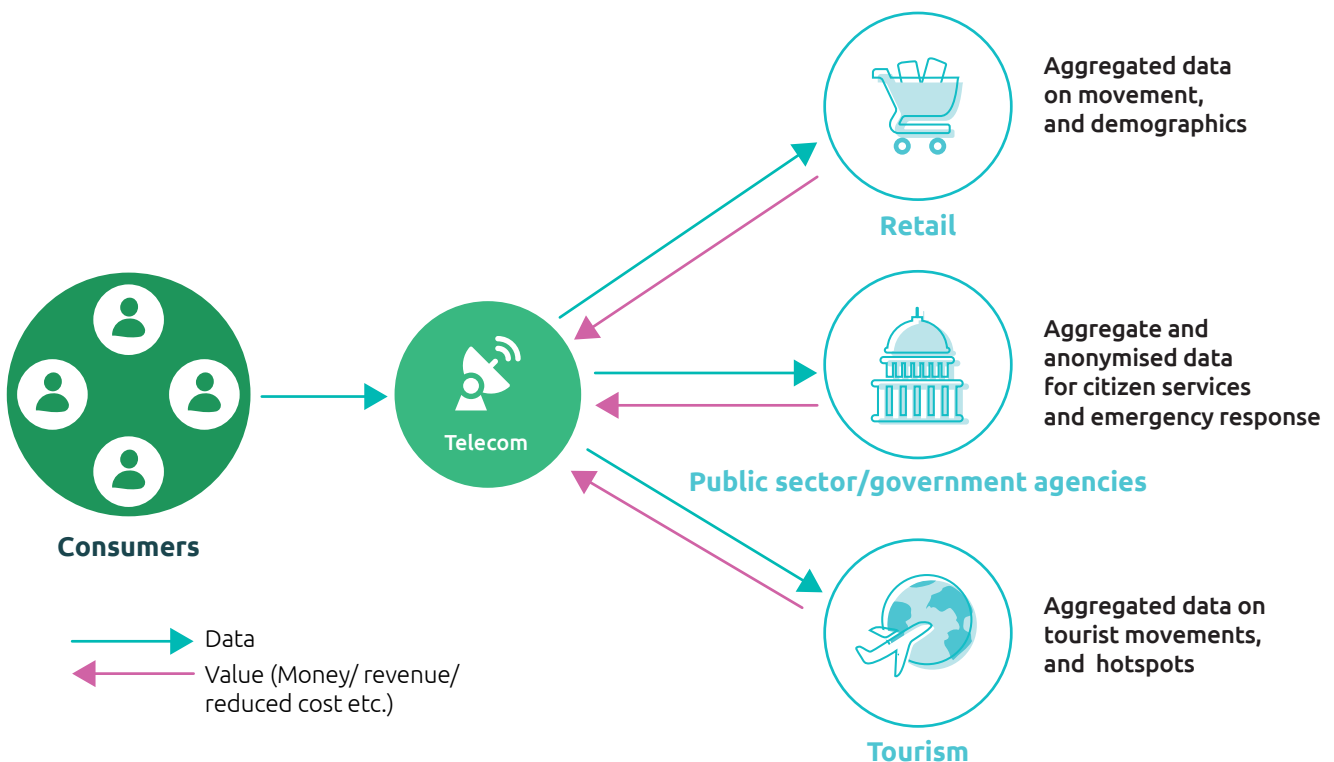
Aggregated data on movement, and demographics

Retail

Telecom

Aggregate and anonymised data for citizen services and emergency response

Public sector/government agencies

Consumers

Aggregated data on tourist movements, and hotspots

Tourism

Data

Value (Money/ revenue/ reduced cost etc.)